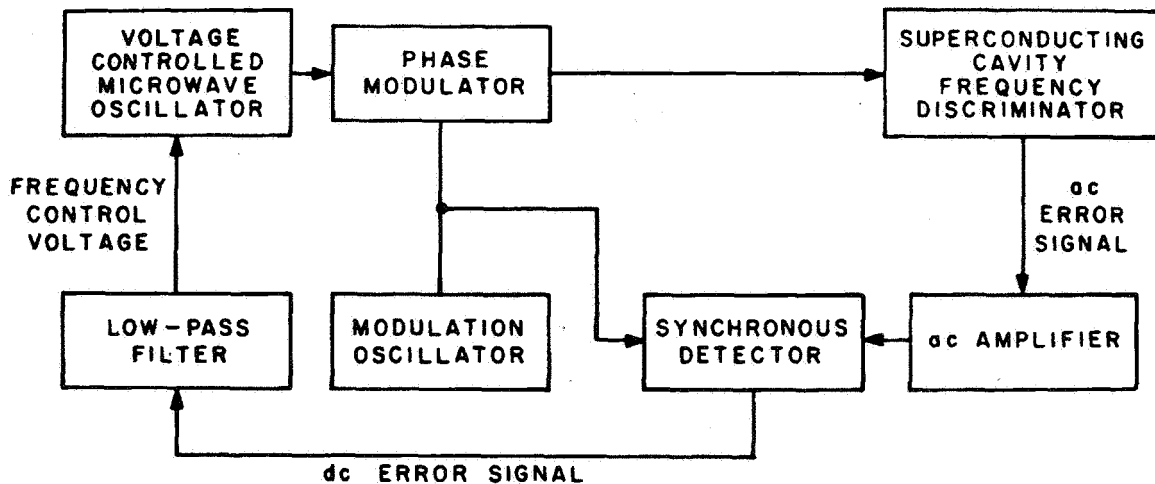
VOLTAGE CONTROLLED MICROWAVE OSCILLATOR

PHASE MODULATOR

SUPERCONDUCTING CAVITY FREQUENCY DISCRIMINATOR

FREQUENCY CONTROL VOLTAGE

ac ERROR SIGNAL

LOW-PASS FILTER

MODULATION OSCILLATOR

SYNCHRONOUS DETECTOR

ac AMPLIFIER

dc ERROR SIGNAL